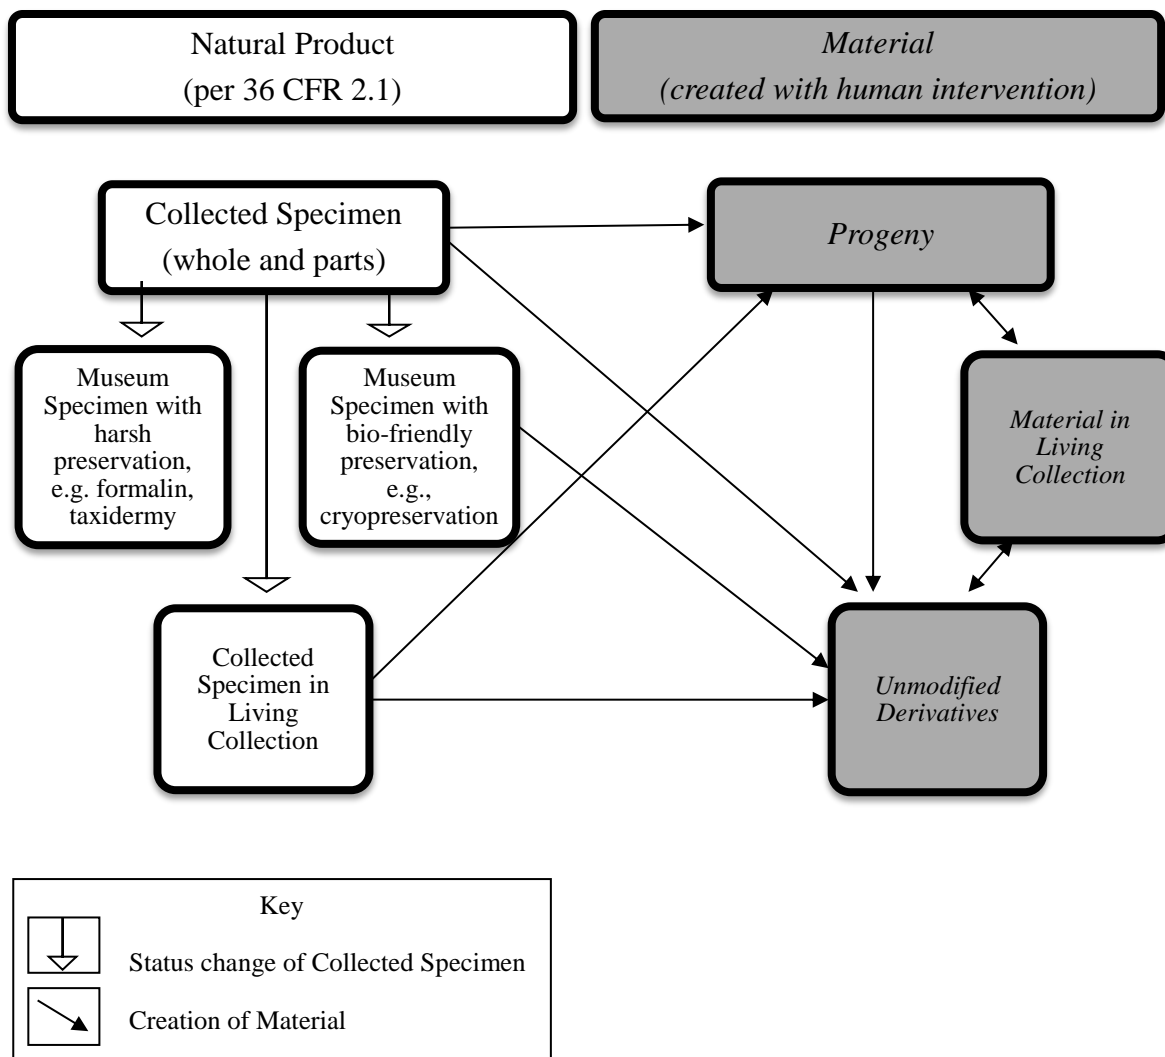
Natural Product
(per 36 CFR 2.1)

Material
(created with human intervention)

Collected Specimen
(whole and parts)

Progeny

Museum Specimen with harsh preservation, e.g. formalin, taxidermy

Museum Specimen with bio-friendly preservation, e.g., cryopreservation

Material in Living Collection

Collected Specimen in Living Collection

Unmodified Derivatives

Key

Status change of Collected Specimen

Creation of Material